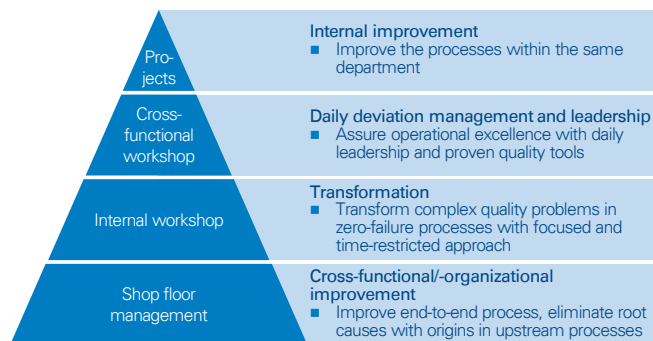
Projects

Internal improvement
■ Improve the processes within the same department

Cross-functional workshop

Daily deviation management and leadership
■ Assure operational excellence with daily leadership and proven quality tools

Internal workshop

Transformation
■ Transform complex quality problems in zero-failure processes with focused and time-restricted approach

Shop floor management

Cross-functional/-organizational improvement
■ Improve end-to-end process, eliminate root causes with origins in upstream processes